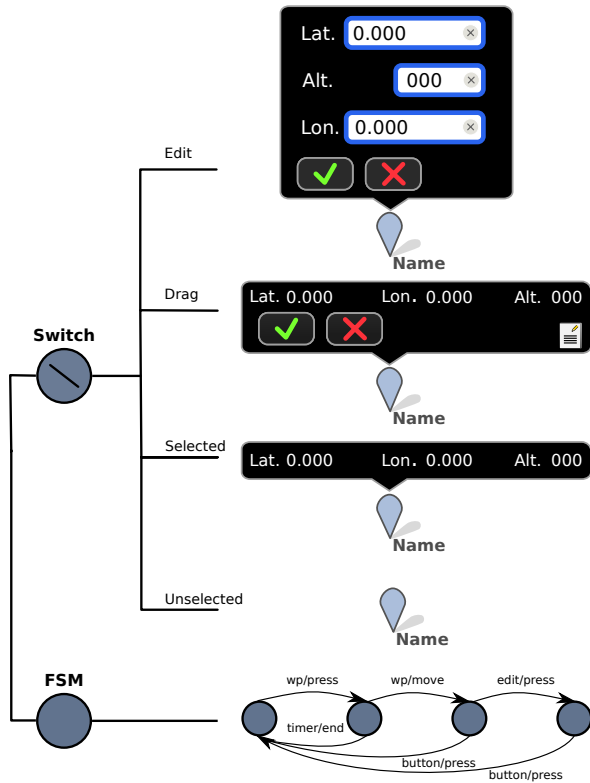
Lat. 0.000

Alt. 000

Lon. 0.000

Edit

Name

Drag

Lat. 0.000 Lon. 0.000 Alt. 000

Switch

Name

Selected

Lat. 0.000 Lon. 0.000 Alt. 000

Name

Unselected

Name

FSM

wp/press

wp/move

edit/press

timer/end

button/press

button/press